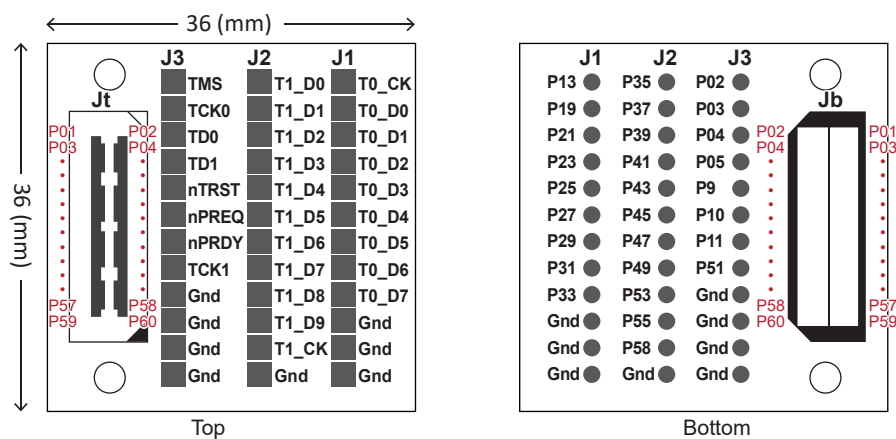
36 (mm)

36 (mm)

J3 J2 J1

Jt

P01 P02
P03 P04

P57 P58
P59 P60

| J3 | J2 | J1 |
|---|---|---|
| TMS | T1_D0 | T0_CK |
| TCK0 | T1_D1 | T0_D0 |
| TD0 | T1_D2 | T0_D1 |
| TD1 | T1_D3 | T0_D2 |
| nTRST | T1_D4 | T0_D3 |
| nPREQ | T1_D5 | T0_D4 |
| nPRDY | T1_D6 | T0_D5 |
| TCK1 | T1_D7 | T0_D6 |
| Gnd | T1_D8 | T0_D7 |
| Gnd | T1_D9 | Gnd |
| Gnd | T1_CK | Gnd |
| Gnd | Gnd | Gnd |

Top

| J1 | J2 | J3 |
|---|---|---|
| P13 | P35 | P02 |
| P19 | P37 | P03 |
| P21 | P39 | P04 |
| P23 | P41 | P05 |
| P25 | P43 | P9 |
| P27 | P45 | P10 |
| P29 | P47 | P11 |
| P31 | P49 | P51 |
| P33 | P53 | Gnd |
| Gnd | P55 | Gnd |
| Gnd | P58 | Gnd |
| Gnd | Gnd | Gnd |

Jb

P02 P01
P04 P03

P58 P57
P60 P59

Bottom